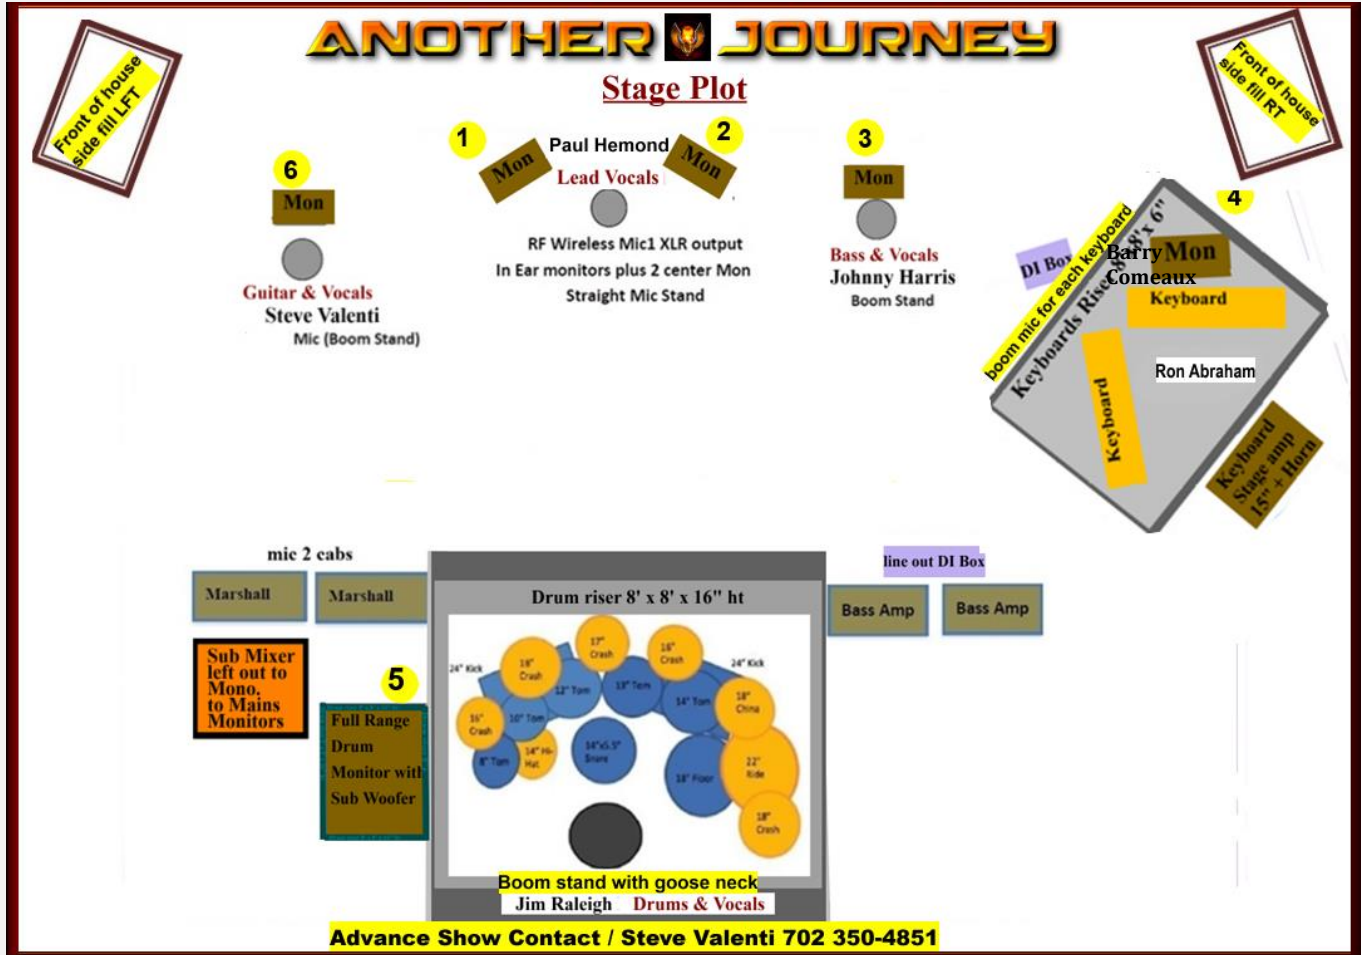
ANOTHER JOURNEY

Stage Plot

Front of house side fill LFT

Front of house side fill RT

6
Mon
Guitar & Vocals
Steve Valenti
Mic (Boom Stand)

1
Mon
Paul Hemond
Lead Vocals
2
Mon
RF Wireless Mic1 XLR output
In Ear monitors plus 2 center Mon
Straight Mic Stand

3
Mon
Bass & Vocals
Johnny Harris
Boom Stand

4
DI Box
boom mic for each keyboard
Keyboards Riser 8' x 6"
Barry Comeaux
Mon
Keyboard
Keyboard
Ron Abraham
Keyboard Stage amp 15" + Horn

mic 2 cabs
Marshall
Marshall

Sub Mixer left out to Mono, to Mains Monitors

5
Full Range Drum Monitor with Sub Woofer

Drum riser 8' x 8' x 16" ht
24" Kick
18" Crash
17" Crash
16" Crash
24" Kick
16" Crash
12" Tom
13" Tom
10" Tom
14" Tom
18" China
8" Tom
14" Hi-Hat
14"x6.5" Snare
18" Floor
22" Ride
18" Crash

Boom stand with goose neck
Jim Raleigh Drums & Vocals

line out DI Box
Bass Amp
Bass Amp

Advance Show Contact / Steve Valenti 702 350-4851